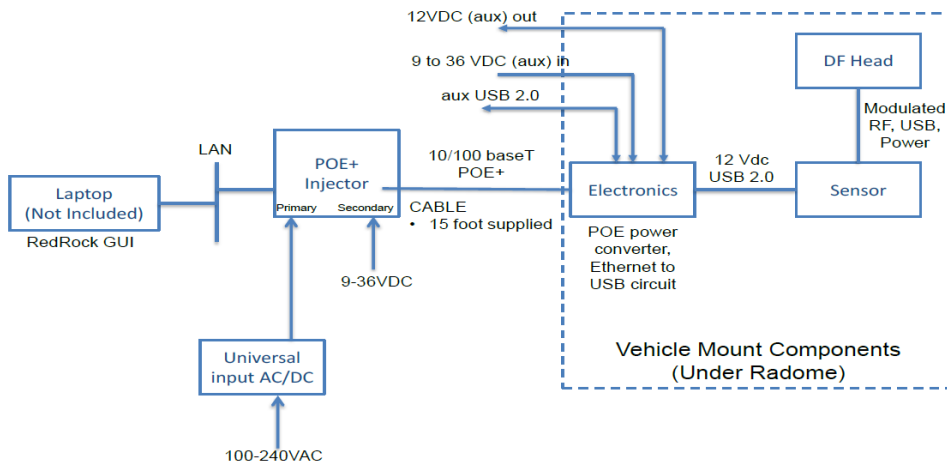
12VDC (aux) out

9 to 36 VDC (aux) in

aux USB 2.0

DF Head

Modulated RF, USB, Power

LAN

Laptop (Not Included)

RedRock GUI

POE+ Injector

Primary

Secondary

10/100 baseT POE+

CABLE
• 15 foot supplied

Electronics

12 Vdc USB 2.0

Sensor

POE power converter, Ethernet to USB circuit

9-36VDC

Universal input AC/DC

100-240VAC

Vehicle Mount Components (Under Radome)